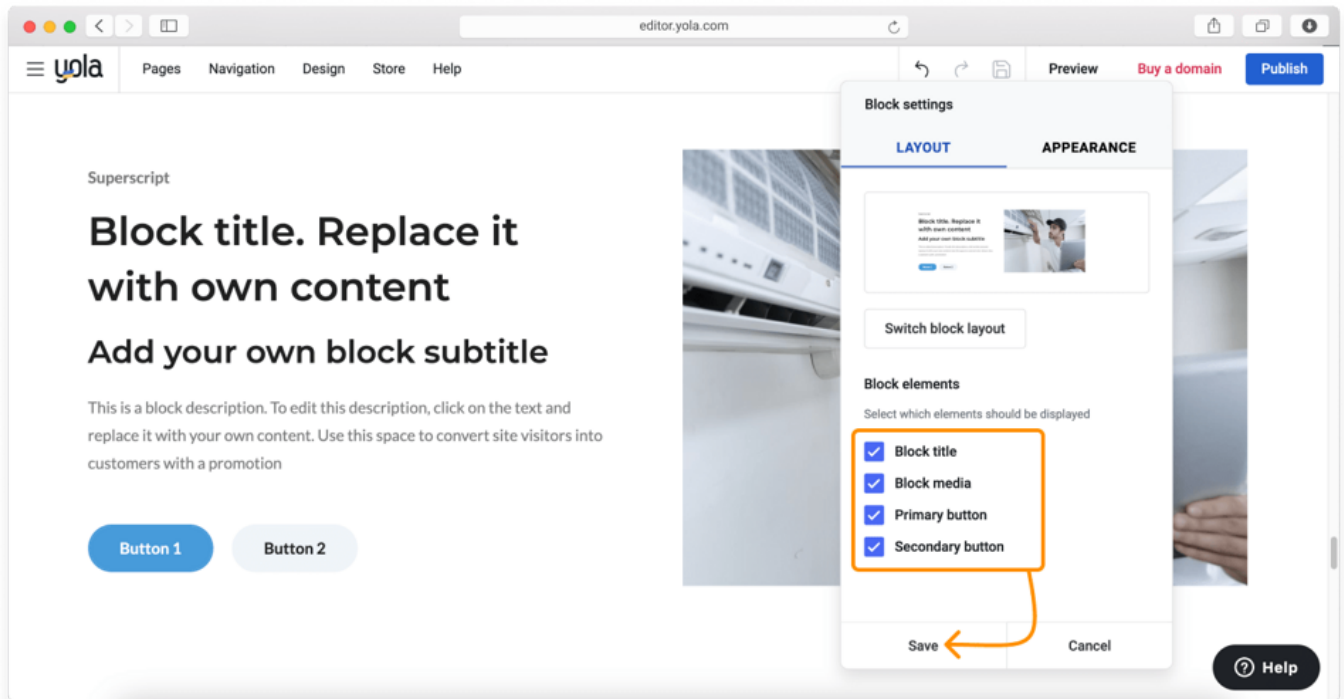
editor.yola.com

yola Pages Navigation Design Store Help

Preview Buy a domain Publish

Superscript

Block title. Replace it with own content

Add your own block subtitle

This is a block description. To edit this description, click on the text and replace it with your own content. Use this space to convert site visitors into customers with a promotion

Button 1 Button 2

Block settings

LAYOUT APPEARANCE

Block title. Replace it with own content
Add your own block subtitle

Switch block layout

Block elements

Select which elements should be displayed

Block title
Block media
Primary button
Secondary button

Save Cancel

Help